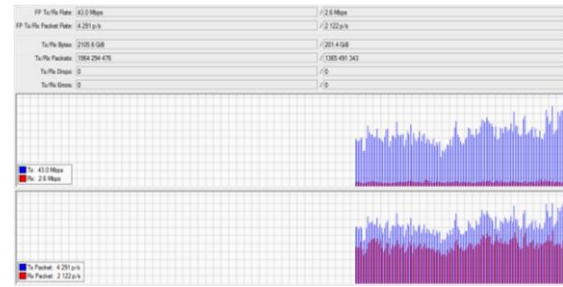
FP Tx/Rx Rate: 43.0 Mbps / 2.6 Mbps
FP Tx/Rx Packet Rate: 4 291 p/s / 2 122 p/s
Tx/Rx Bytes: 2105.6 GiB / 201.4 GiB
Tx/Rx Packets: 1964 294 476 / 1365 491 343
Tx/Rx Drops: 0 / 0
Tx/Rx Errors: 0 / 0

Tx: 43.0 Mbps
Rx: 2.6 Mbps

Tx Packet: 4 291 p/s
Rx Packet: 2 122 p/s